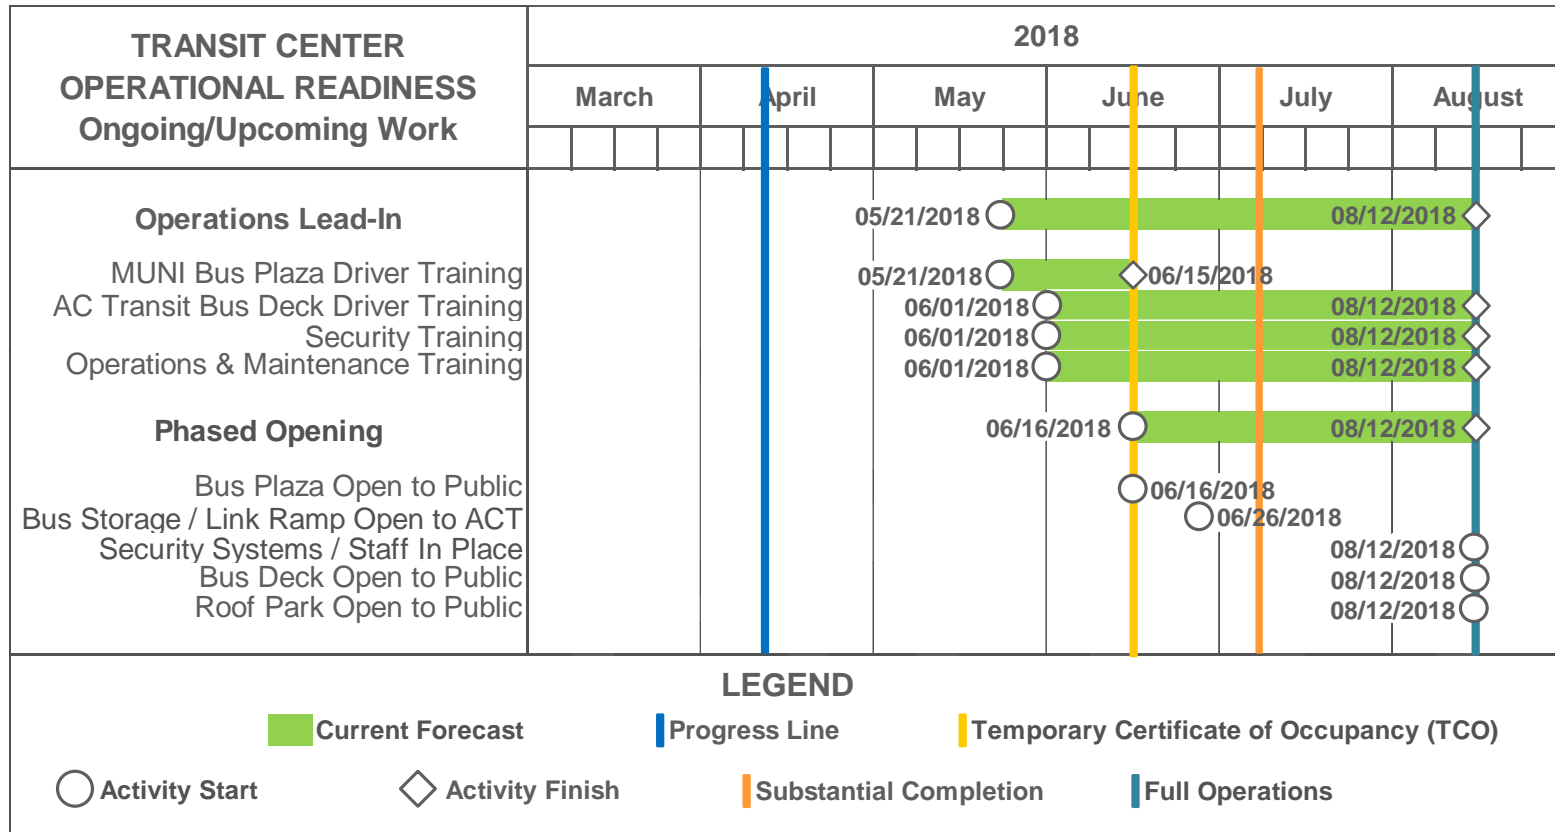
TRANSIT CENTER OPERATIONAL READINESS Ongoing/Upcoming Work

2018

| March | April | May | June | July | August |
|---|---|---|---|---|---|

Operations Lead-In 05/21/2018 08/12/2018
MUNI Bus Plaza Driver Training 05/21/2018 06/15/2018
AC Transit Bus Deck Driver Training 06/01/2018 08/12/2018
Security Training 06/01/2018 08/12/2018
Operations & Maintenance Training 06/01/2018 08/12/2018

Phased Opening 06/16/2018 08/12/2018
Bus Plaza Open to Public 06/16/2018
Bus Storage / Link Ramp Open to ACT 06/26/2018
Security Systems / Staff In Place 08/12/2018
Bus Deck Open to Public 08/12/2018
Roof Park Open to Public 08/12/2018

LEGEND
Current Forecast
Progress Line
Temporary Certificate of Occupancy (TCO)
Activity Start
Activity Finish
Substantial Completion
Full Operations